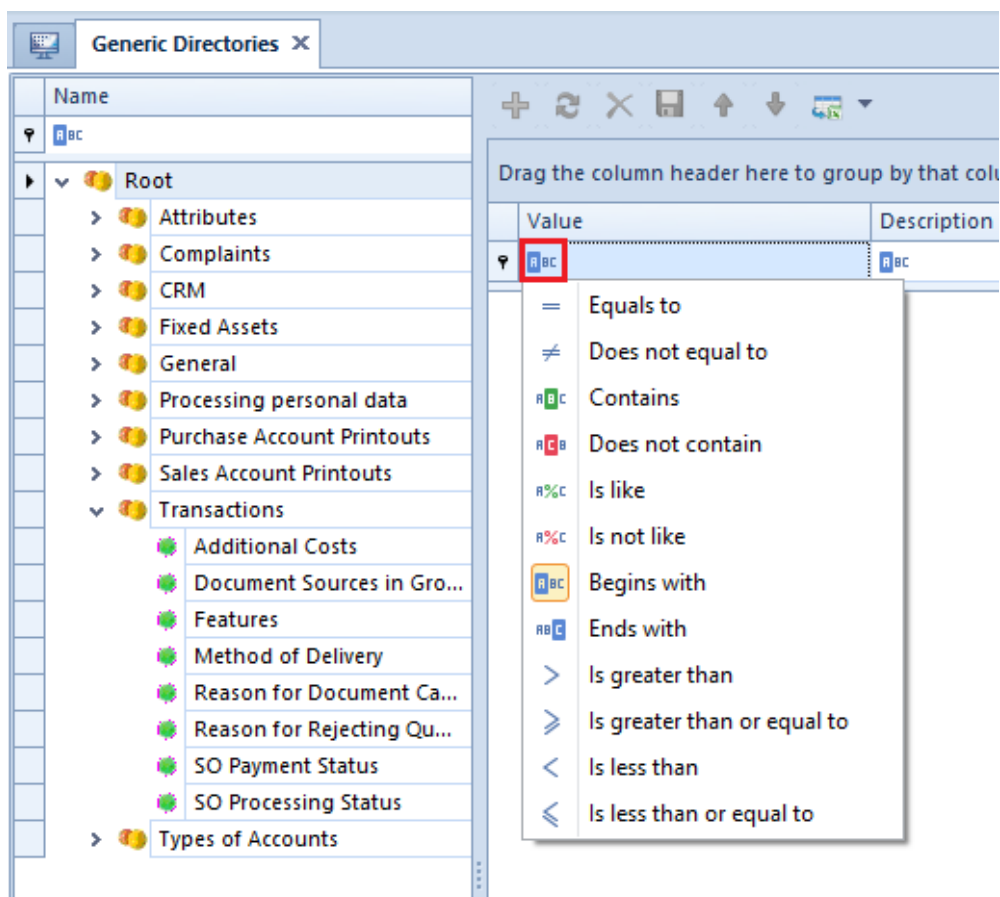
Generic Directories ✕

Name

ABC

Root

Attributes

Complaints

CRM

Fixed Assets

General

Processing personal data

Purchase Account Printouts

Sales Account Printouts

Transactions

Additional Costs

Document Sources in Gro...

Features

Method of Delivery

Reason for Document Ca...

Reason for Rejecting Qu...

SO Payment Status

SO Processing Status

Types of Accounts

Drag the column header here to group by that colu

| Value | Description |
|---|---|
| ABC | ABC |

Equals to

Does not equal to

Contains

Does not contain

Is like

Is not like

Begins with

Ends with

Is greater than

Is greater than or equal to

Is less than

Is less than or equal to